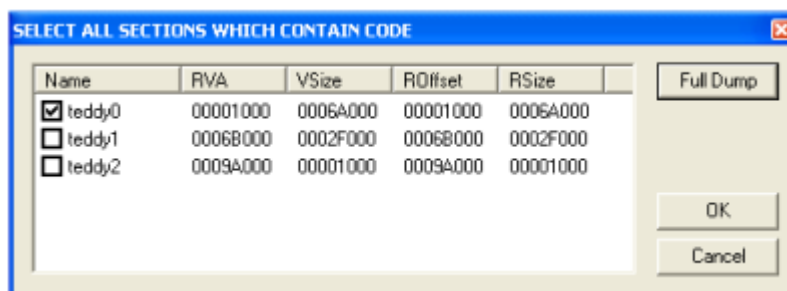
SELECT ALL SECTIONS WHICH CONTAIN CODE

| Name | RVA | VSize | ROffset | RSize |
|---|---|---|---|---|
| ☑ teddy0 | 00001000 | 0006A000 | 00001000 | 0006A000 |
| ☐ teddy1 | 0006B000 | 0002F000 | 0006B000 | 0002F000 |
| ☐ teddy2 | 0009A000 | 00001000 | 0009A000 | 00001000 |

Full Dump

OK

Cancel